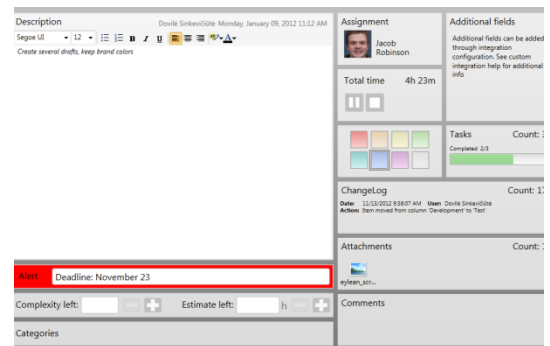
Description
Dovile Sinkevičiūtė Monday, January 09, 2012 11:12 AM
Segoe UI 12 B I U
Create several drafts, keep brand colors

Alert
Deadline: November 23

Complexity left:
Estimate left:
h

Categories

Assignment
Jacob Robinson

Total time 4h 23m

Additional fields
Additional fields can be added through integration configuration. See custom integration help for additional info

Tasks
Count: 3
Completed 2/3

ChangeLog
Count: 17
Date: 11/13/2012 9:38:07 AM User: Dovile Sinkevičiūtė
Action: Item moved from column 'Development' to 'Test'

Attachments
Count: 1
eylean_scr...

Comments